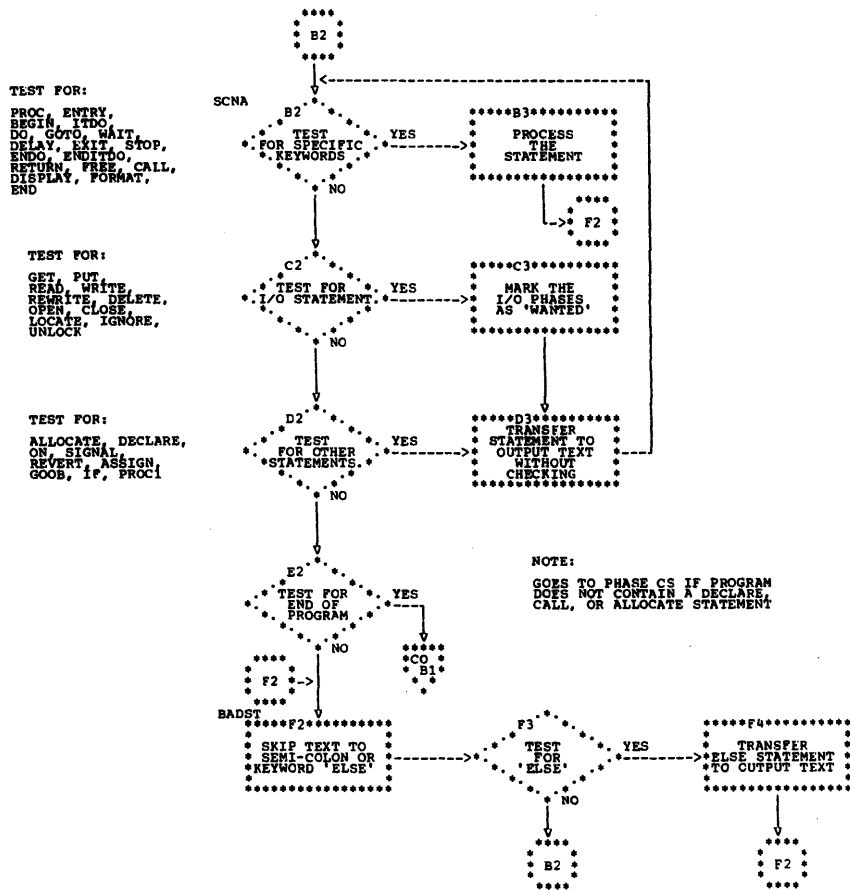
B2

TEST FOR:

PROC, ENTRY, BEGIN, ITDO, DO, GOTO, WAIT, DELAY, EXIT, STOP, ENDO, ENDITDO, RETURN, FREE, CALL, DISPLAY, FORMAT, END

SCNA

B2

TEST FOR SPECIFIC KEYWORDS

YES

B3

PROCESS THE STATEMENT

F2

NO

TEST FOR:

GET, PUT, READ, WRITE, REWRITE, DELETE, OPEN, CLOSE, LOCATE, IGNORE, UNLOCK

C2

TEST FOR I/O STATEMENT

YES

C3

MARK THE I/O PHASES AS 'WANTED'

NO

TEST FOR:

ALLOCATE, DECLARE, ON, SIGNAL, REVERT, ASSIGN, GOOB, IF, PROC1

D2

TEST FOR OTHER STATEMENTS

YES

D3

TRANSFER STATEMENT TO OUTPUT TEXT WITHOUT CHECKING

NO

NOTE:

GOES TO PHASE CS IF PROGRAM DOES NOT CONTAIN A DECLARE, CALL, OR ALLOCATE STATEMENT

E2

TEST FOR END OF PROGRAM

YES

CO B1

NO

F2

BADST

F2

SKIP TEXT TO SEMI-COLON OR KEYWORD 'ELSE'

F3

TEST FOR 'ELSE'

YES

F4

TRANSFER ELSE STATEMENT TO OUTPUT TEXT

NO

B2

F2